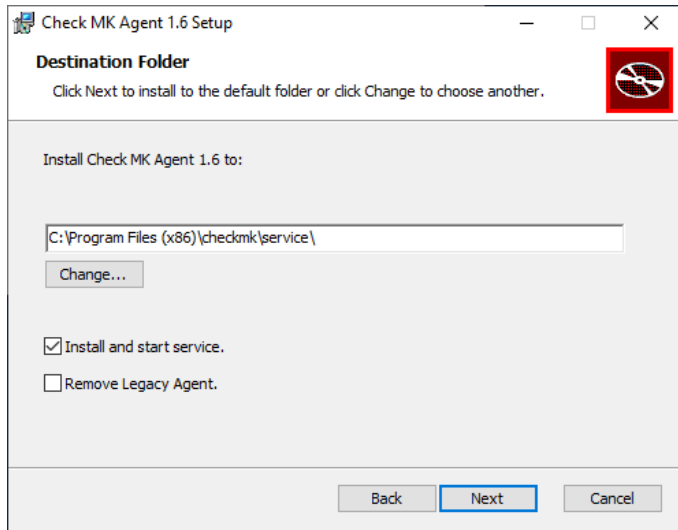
Check MK Agent 1.6 Setup

Destination Folder

Click Next to install to the default folder or click Change to choose another.

Install Check MK Agent 1.6 to:

C:\Program Files (x86)\checkmk\service\

Change...

Install and start service.

Remove Legacy Agent.

Back

Next

Cancel